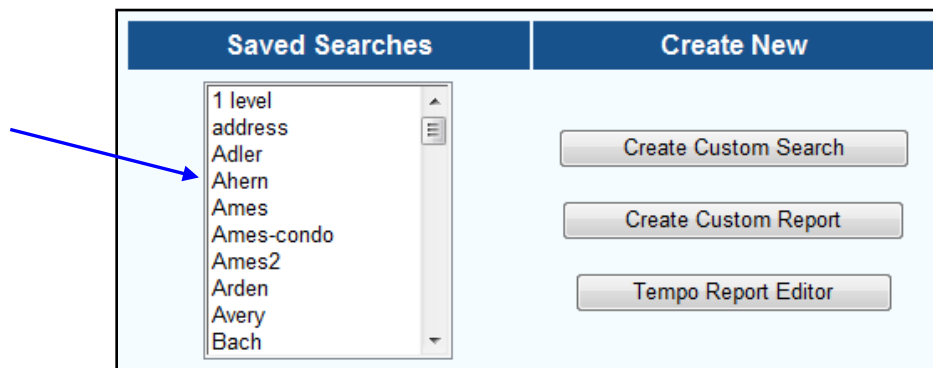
| Saved Searches | Create New |
|---|---|
| 1 level<br>address<br>Adler<br>Ahern<br>Ames<br>Ames-condo<br>Ames2<br>Arden<br>Avery<br>Bach | Create Custom Search<br>Create Custom Report<br>Tempo Report Editor |